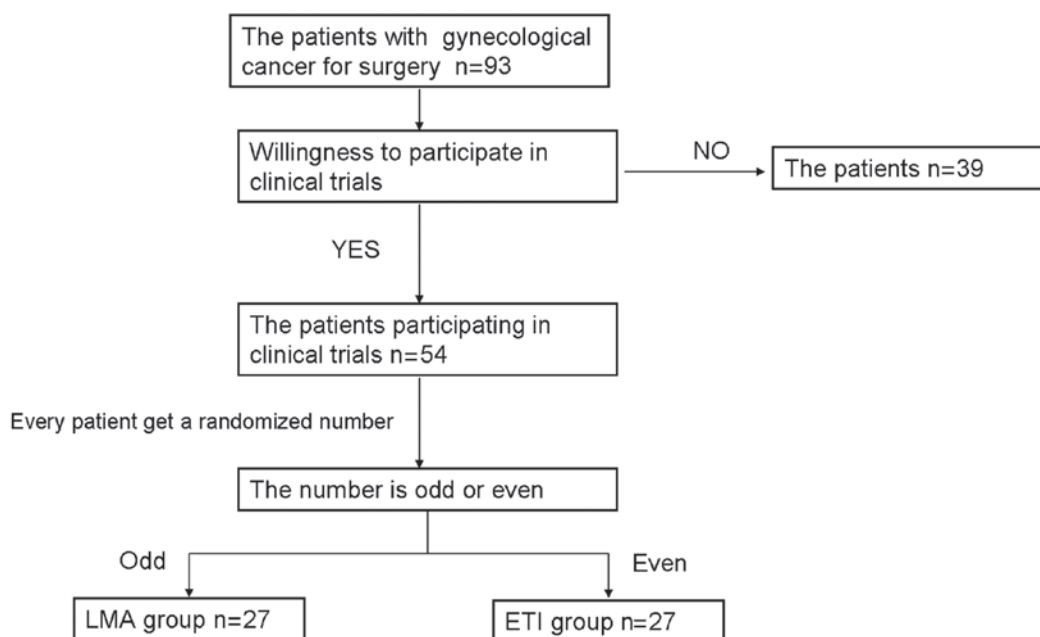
The patients with gynecological cancer for surgery n=93

Willingness to participate in clinical trials

NO

The patients n=39

YES

The patients participating in clinical trials n=54

Every patient get a randomized number

The number is odd or even

Odd

Even

LMA group n=27

ETI group n=27